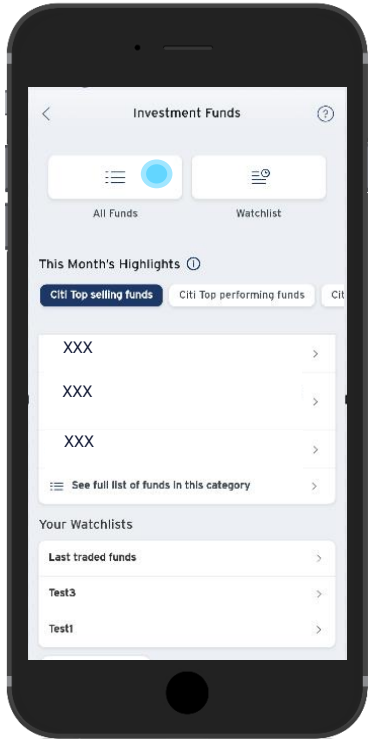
Investment Funds

All Funds

Watchlist

This Month's Highlights

Citi Top selling funds

Citi Top performing funds

Cit

XXX

XXX

XXX

See full list of funds in this category

Your Watchlists

Last traded funds

Test3

Test1